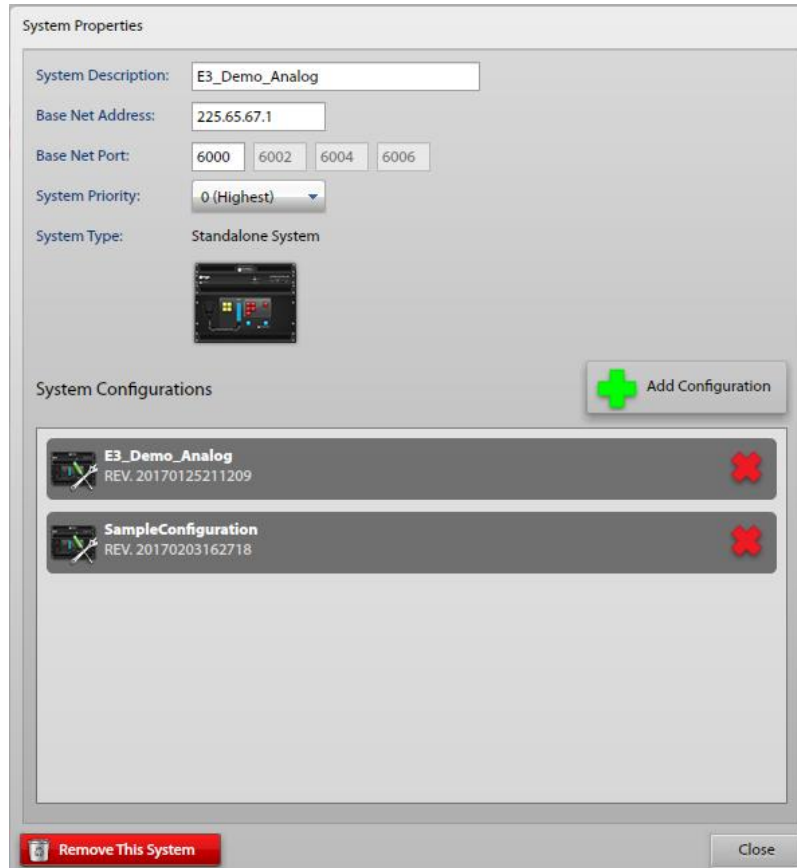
System Properties

System Description: E3_Demo_Analog

Base Net Address: 225.65.67.1

Base Net Port: 6000 6002 6004 6006

System Priority: 0 (Highest)

System Type: Standalone System

System Configurations

Add Configuration

E3_Demo_Analog
REV. 20170125211209

SampleConfiguration
REV. 20170203162718

Remove This System

Close